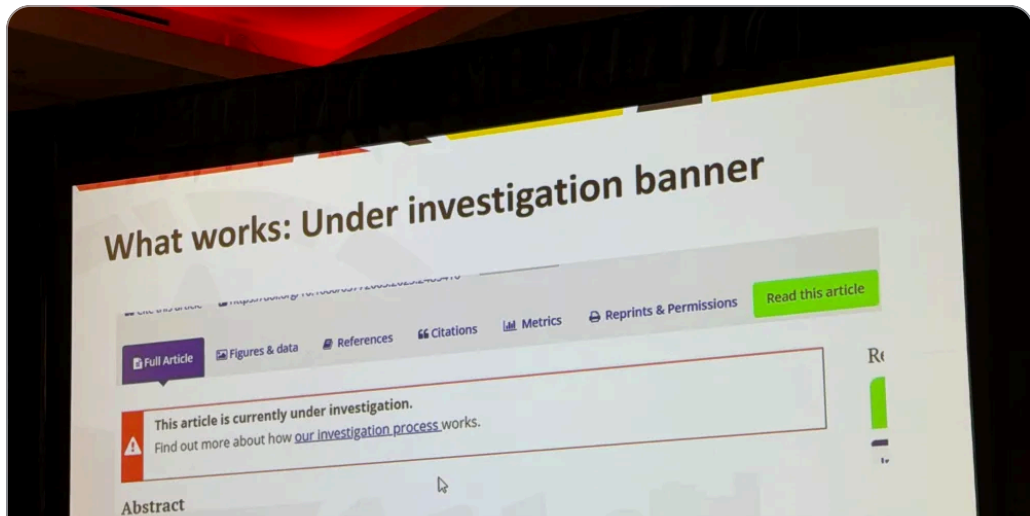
What works: Under investigation banner

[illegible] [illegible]

Read this article

Full Article

Figures & data

References

Citations

Metrics

Reprints & Permissions

Re

This article is currently under investigation.

Find out more about how our investigation process works.

Abstract